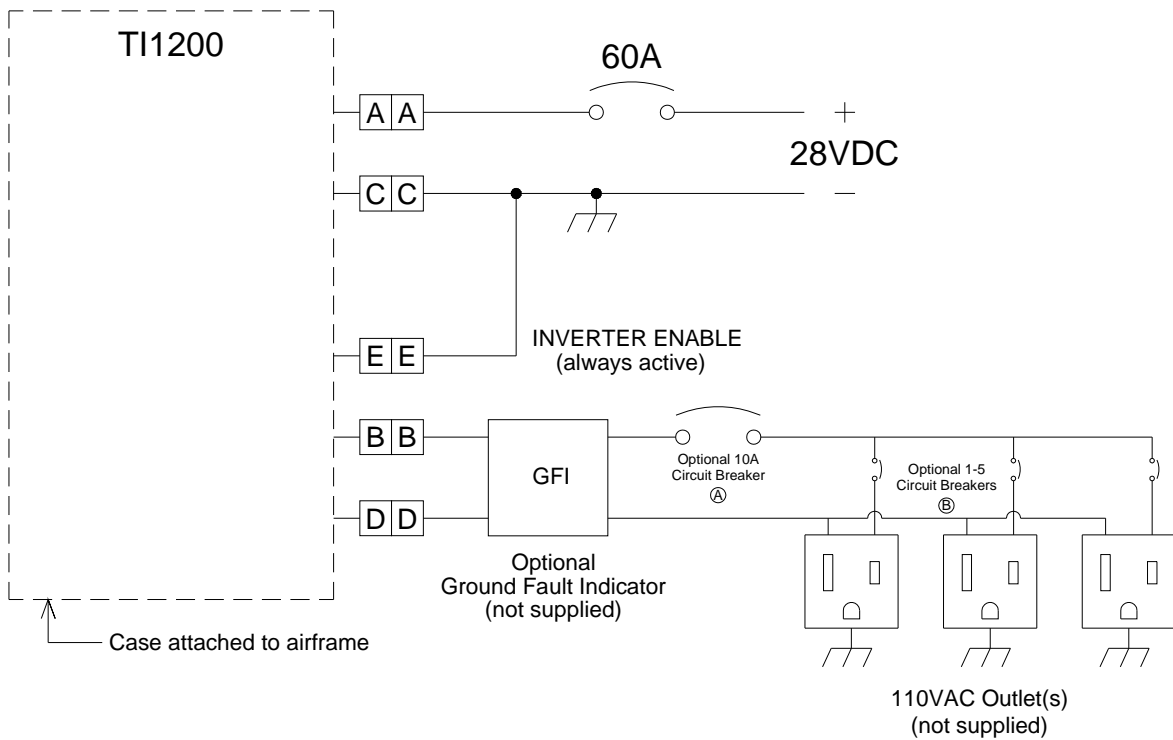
TI1200

60A

A A

+

28VDC

C C

−

E E

INVERTER ENABLE
(always active)

B B

GFI

Optional 10A
Circuit Breaker
Ⓐ

Optional 1-5
Circuit Breakers
Ⓑ

D D

Optional
Ground Fault Indicator
(not supplied)

Case attached to airframe

110VAC Outlet(s)
(not supplied)